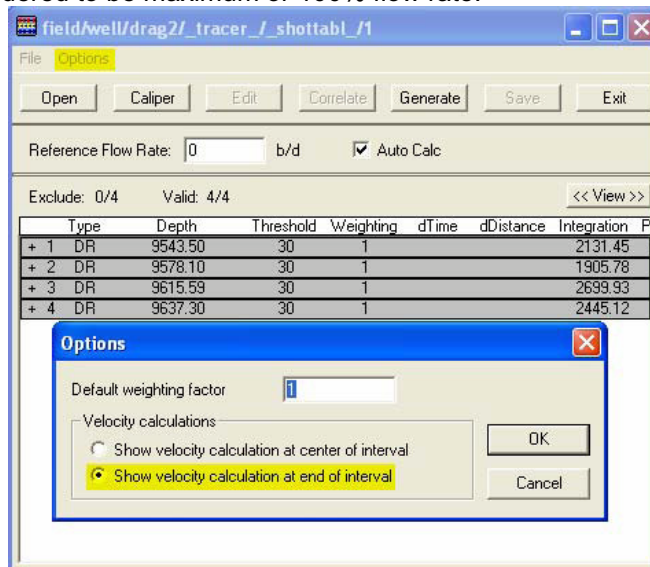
field/well/drag2/_tracer_/_shottabl_/1

File Options

Open Caliper Edit Correlate Generate Save Exit

Reference Flow Rate: 0 b/d Auto Calc

Exclude: 0/4 Valid: 4/4 << View >>

| | Type | Depth | Threshold | Weighting | dTime | dDistance | Integration |
|---|---|---|---|---|---|---|---|
| + 1 | DR | 9543.50 | 30 | 1 | | | 2131.45 |
| + 2 | DR | 9578.10 | 30 | 1 | | | 1905.78 |
| + 3 | DR | 9615.59 | 30 | 1 | | | 2699.93 |
| + 4 | DR | 9637.30 | 30 | 1 | | | 2445.12 |

Options

Default weighting factor 1

Velocity calculations

Show velocity calculation at center of interval

Show velocity calculation at end of interval

OK

Cancel